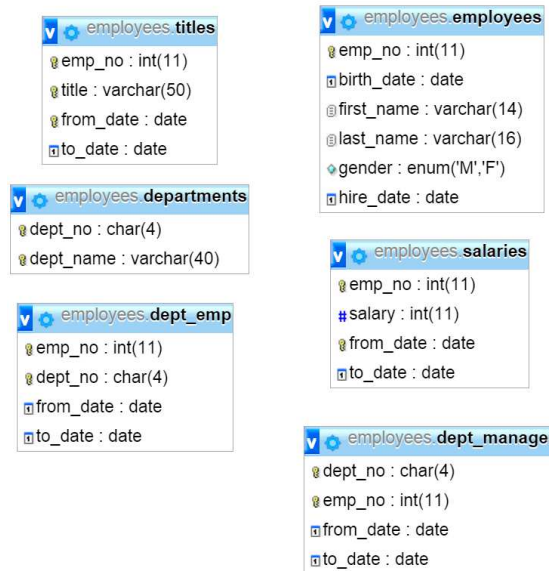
employees.titles
emp_no : int(11)
title : varchar(50)
from_date : date
to_date : date

employees.departments
dept_no : char(4)
dept_name : varchar(40)

employees.dept_emp
emp_no : int(11)
dept_no : char(4)
from_date : date
to_date : date

employees.employees
emp_no : int(11)
birth_date : date
first_name : varchar(14)
last_name : varchar(16)
gender : enum('M','F')
hire_date : date

employees.salaries
emp_no : int(11)
salary : int(11)
from_date : date
to_date : date

employees.dept_manage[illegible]
dept_no : char(4)
emp_no : int(11)
from_date : date
to_date : date